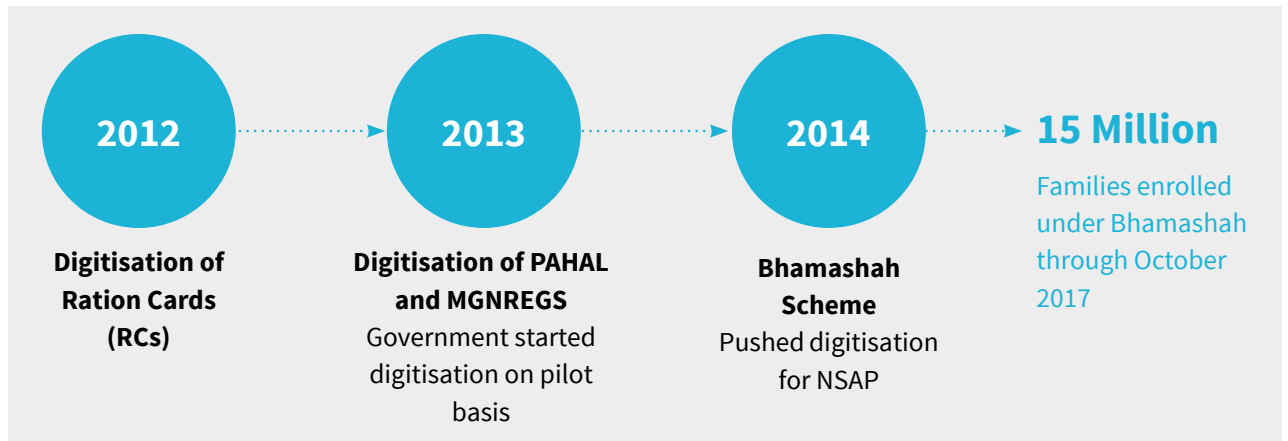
2012

Digitisation of Ration Cards (RCs)

2013

Digitisation of PAHAL and MGNREGS

Government started digitisation on pilot basis

2014

Bhamashah Scheme

Pushed digitisation for NSAP

15 Million

Families enrolled under Bhamashah through October 2017